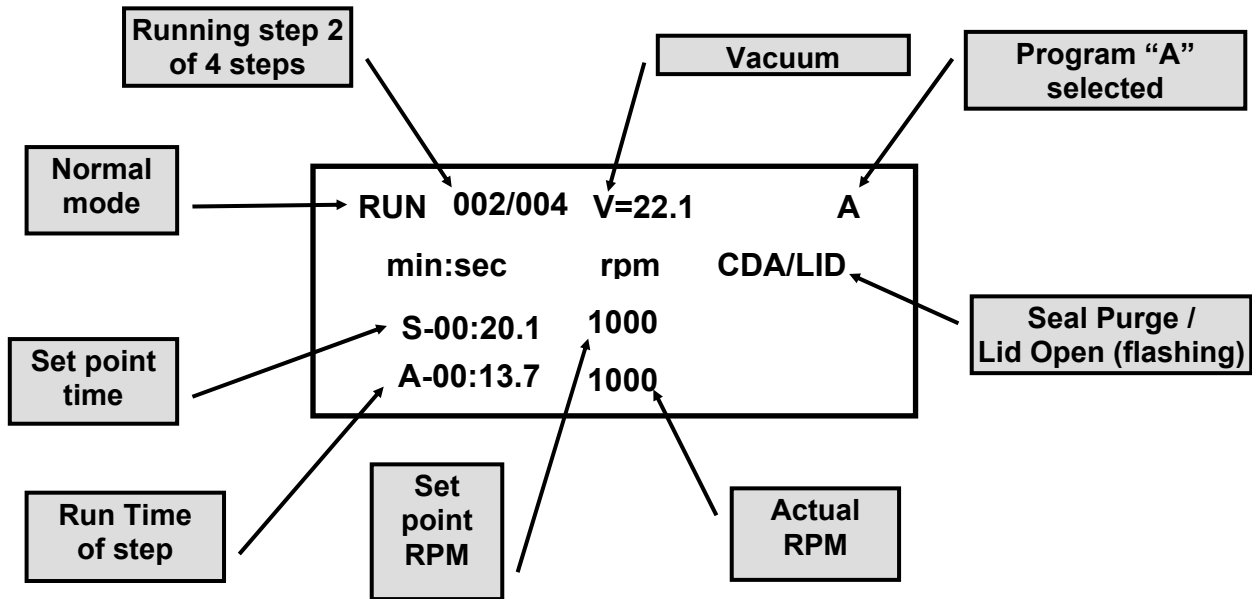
Running step 2 of 4 steps

Vacuum

Program “A” selected

Normal mode

RUN 002/004 V=22.1 A

min:sec rpm CDA/LID

S-00:20.1 1000

A-00:13.7 1000

Set point time

Seal Purge / Lid Open (flashing)

Run Time of step

Set point RPM

Actual RPM